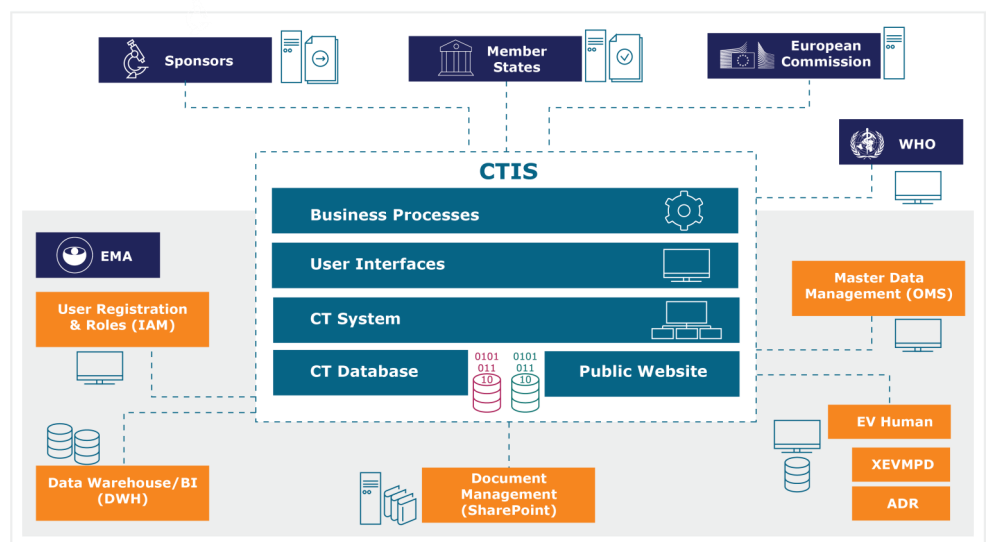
Sponsors

Member States

European Commission

WHO

CTIS

Business Processes

User Interfaces

CT System

CT Database

0101
011
10

0101
011
10

Public Website

EMA

User Registration & Roles (IAM)

Data Warehouse/BI (DWH)

Document Management (SharePoint)

Master Data Management (OMS)

EV Human

XEVMPD

ADR